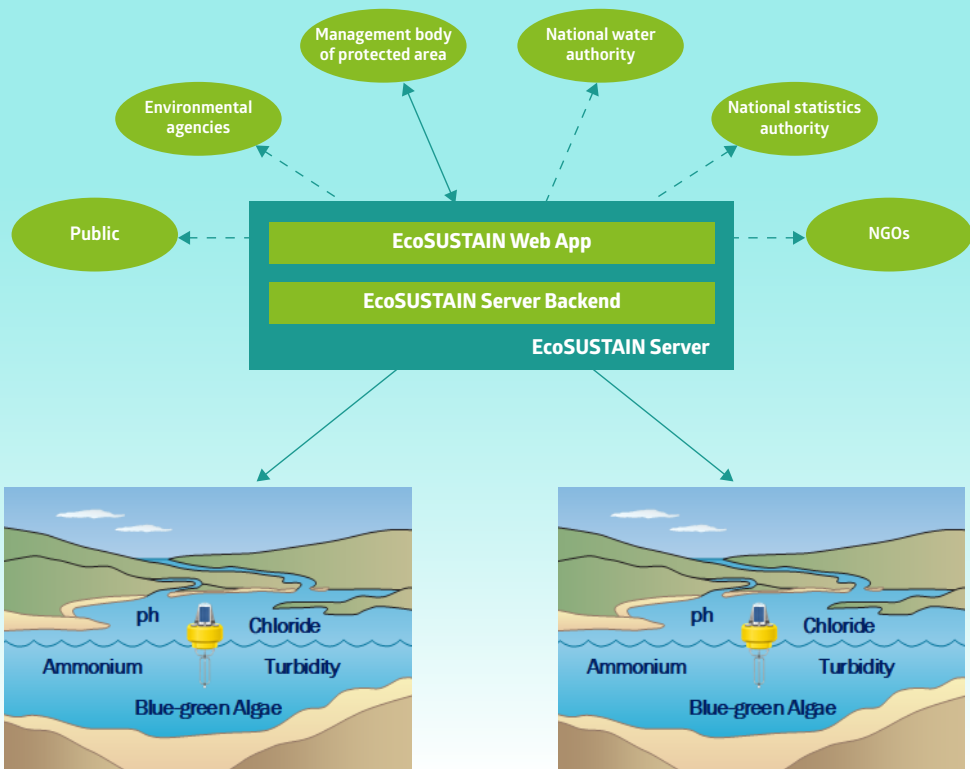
Management body of protected area

National water authority

Environmental agencies

National statistics authority

Public

NGOs

EcoSUSTAIN Web App

EcoSUSTAIN Server Backend

EcoSUSTAIN Server

ph
Chloride
Ammonium
Turbidity
Blue-green Algae

ph
Chloride
Ammonium
Turbidity
Blue-green Algae